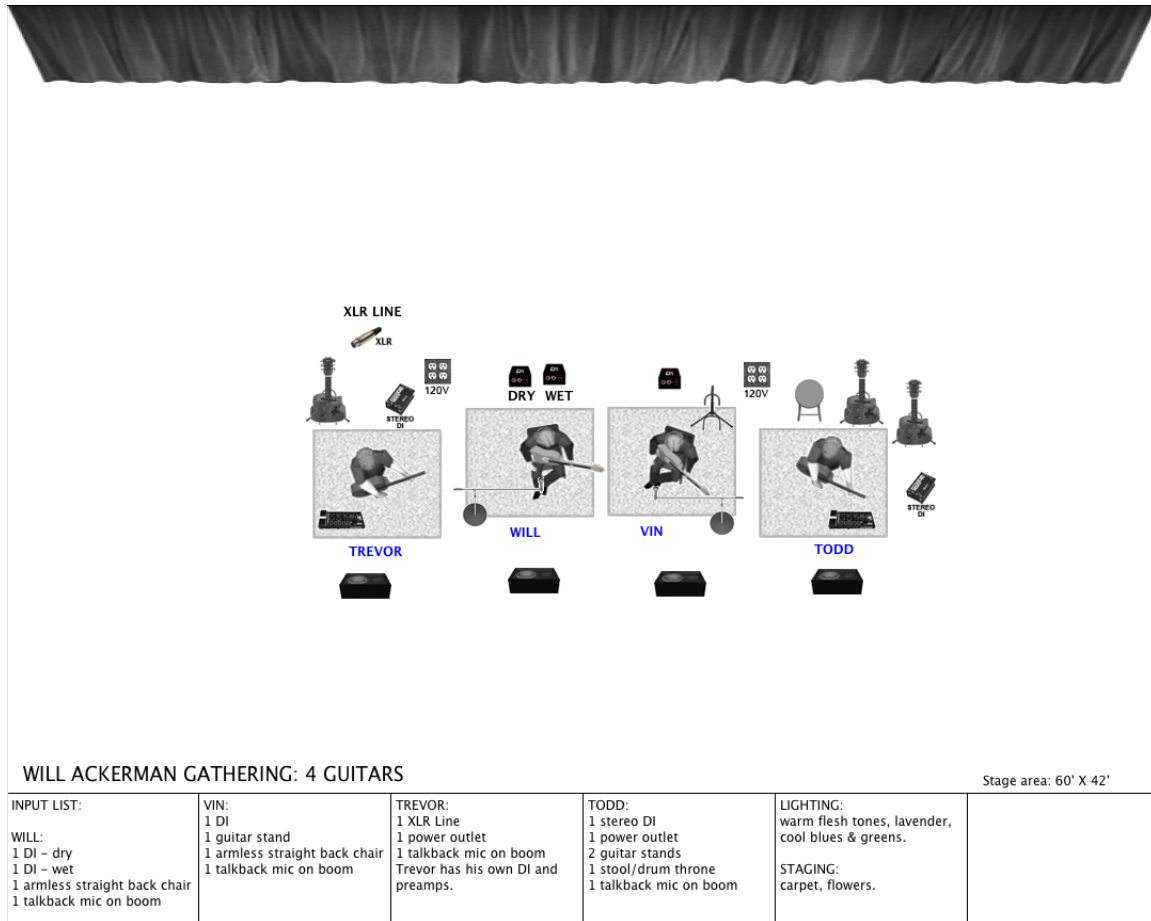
XLR LINE
XLR
STEREO DI
120V
DI DI
DRY WET
DI
120V
STEREO DI
TREVOR
WILL
VIN
TODD

WILL ACKERMAN GATHERING: 4 GUITARS

Stage area: 60' X 42'

| INPUT LIST:<br><br>WILL:<br>1 DI – dry<br>1 DI – wet<br>1 armless straight back chair<br>1 talkback mic on boom | VIN:<br>1 DI<br>1 guitar stand<br>1 armless straight back chair<br>1 talkback mic on boom | TREVOR:<br>1 XLR Line<br>1 power outlet<br>1 talkback mic on boom<br>Trevor has his own DI and preamps. | TODD:<br>1 stereo DI<br>1 power outlet<br>2 guitar stands<br>1 stool/drum throne<br>1 talkback mic on boom | LIGHTING:<br>warm flesh tones, lavender, cool blues & greens.<br><br>STAGING:<br>carpet, flowers. | |
|---|---|---|---|---|---|